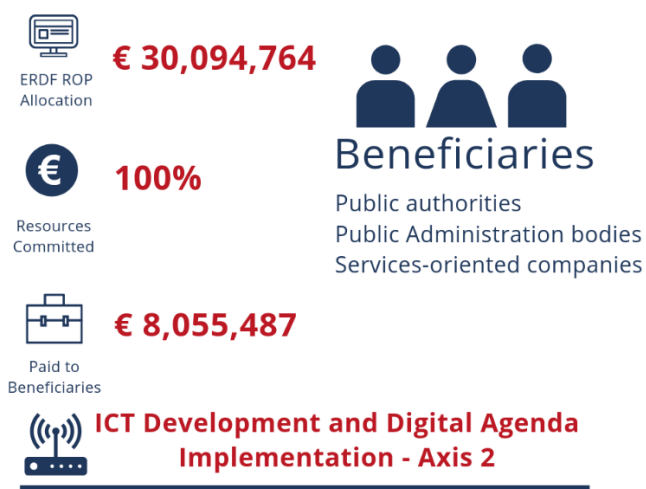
ERDF ROP Allocation

€ 30,094,764

€

Resources Committed

100%

Beneficiaries

Public authorities
Public Administration bodies
Services-oriented companies

Paid to Beneficiaries

€ 8,055,487

ICT Development and Digital Agenda Implementation - Axis 2